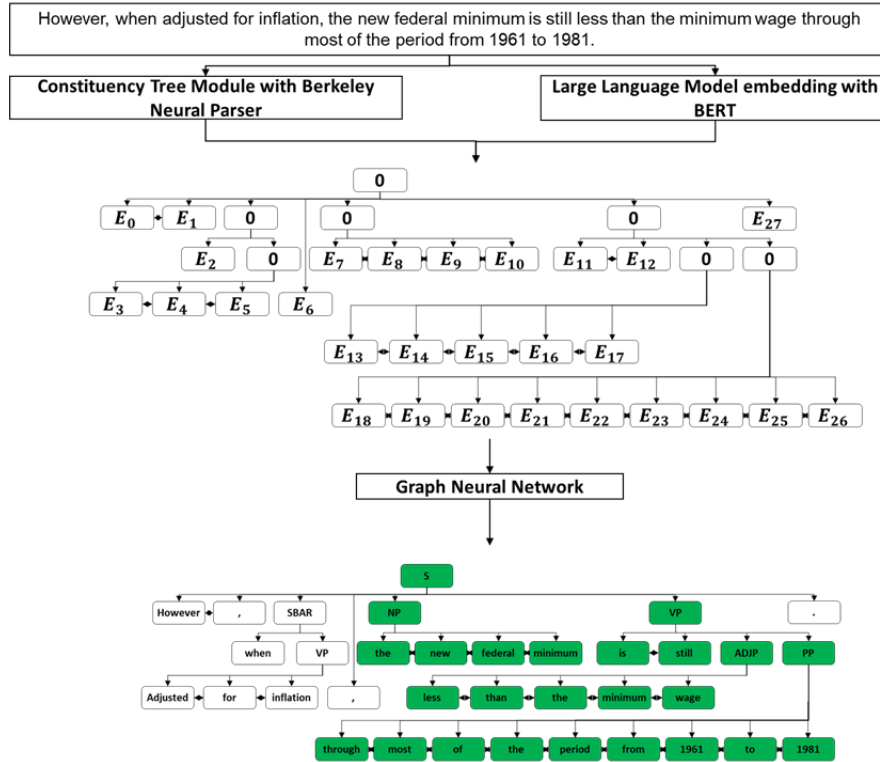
However, when adjusted for inflation, the new federal minimum is still less than the minimum wage through most of the period from 1961 to 1981.

Constituency Tree Module with Berkeley Neural Parser

Large Language Model embedding with BERT

0

$E_0$ $E_1$ 0 0 0 $E_{27}$

$E_2$ 0 $E_7$ $E_8$ $E_9$ $E_{10}$ $E_{11}$ $E_{12}$ 0 0

$E_3$ $E_4$ $E_5$ $E_6$

$E_{13}$ $E_{14}$ $E_{15}$ $E_{16}$ $E_{17}$

$E_{18}$ $E_{19}$ $E_{20}$ $E_{21}$ $E_{22}$ $E_{23}$ $E_{24}$ $E_{25}$ $E_{26}$

Graph Neural Network

S

However , SBAR NP VP .

when VP the new federal minimum is still ADJP PP

Adjusted for inflation , less than the minimum wage

through most of the period from 1961 to 1981